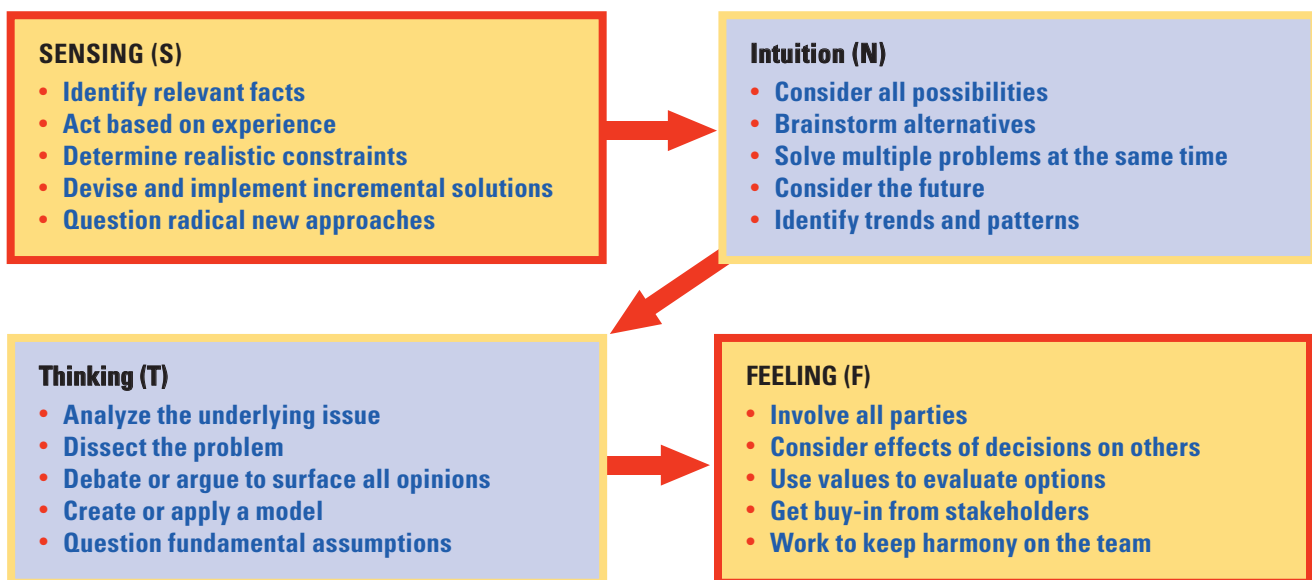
SENSING (S)
• Identify relevant facts
• Act based on experience
• Determine realistic constraints
• Devise and implement incremental solutions
• Question radical new approaches

Intuition (N)
• Consider all possibilities
• Brainstorm alternatives
• Solve multiple problems at the same time
• Consider the future
• Identify trends and patterns

Thinking (T)
• Analyze the underlying issue
• Dissect the problem
• Debate or argue to surface all opinions
• Create or apply a model
• Question fundamental assumptions

FEELING (F)
• Involve all parties
• Consider effects of decisions on others
• Use values to evaluate options
• Get buy-in from stakeholders
• Work to keep harmony on the team